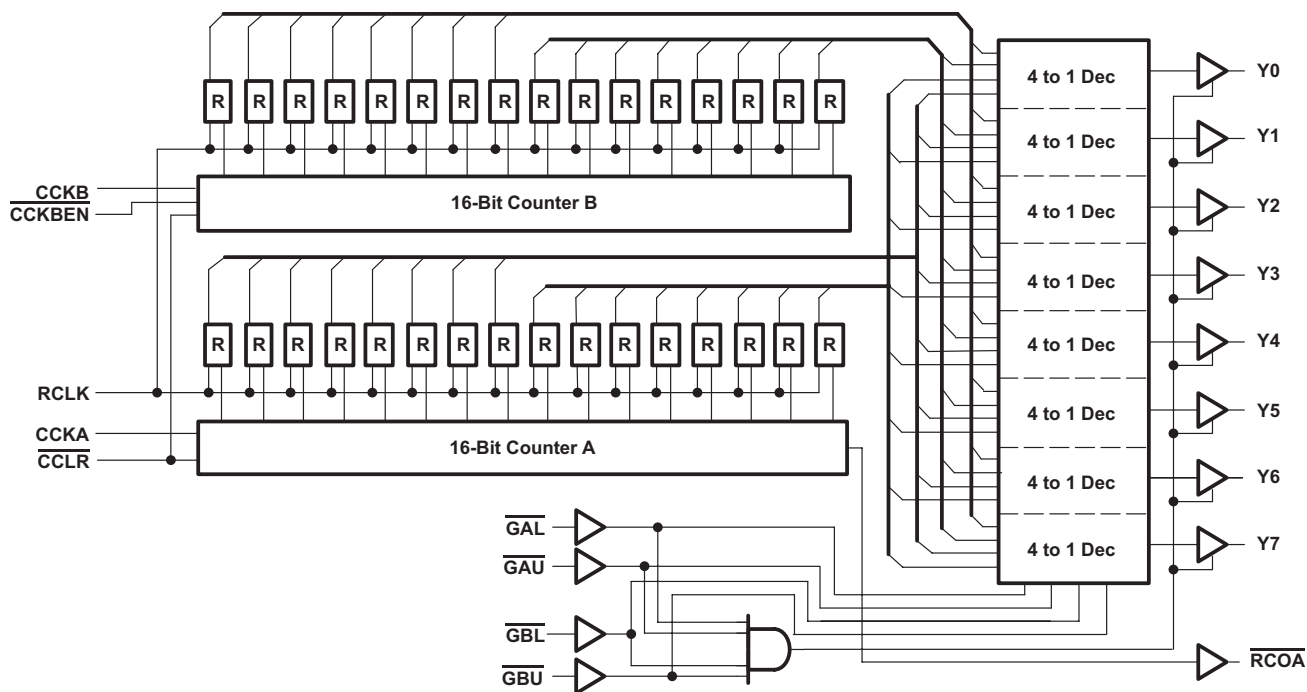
R R R R R R R R R R R R R R R R

CCKB
$\overline{CCKBEN}$

16-Bit Counter B

R R R R R R R R R R R R R R R R

RCLK

CCKA
$\overline{CCLR}$

16-Bit Counter A

4 to 1 Dec
4 to 1 Dec
4 to 1 Dec
4 to 1 Dec
4 to 1 Dec
4 to 1 Dec
4 to 1 Dec
4 to 1 Dec

Y0
Y1
Y2
Y3
Y4
Y5
Y6
Y7

$\overline{GAL}$
$\overline{GAU}$
$\overline{GBL}$
$\overline{GBU}$

$\overline{RCOA}$